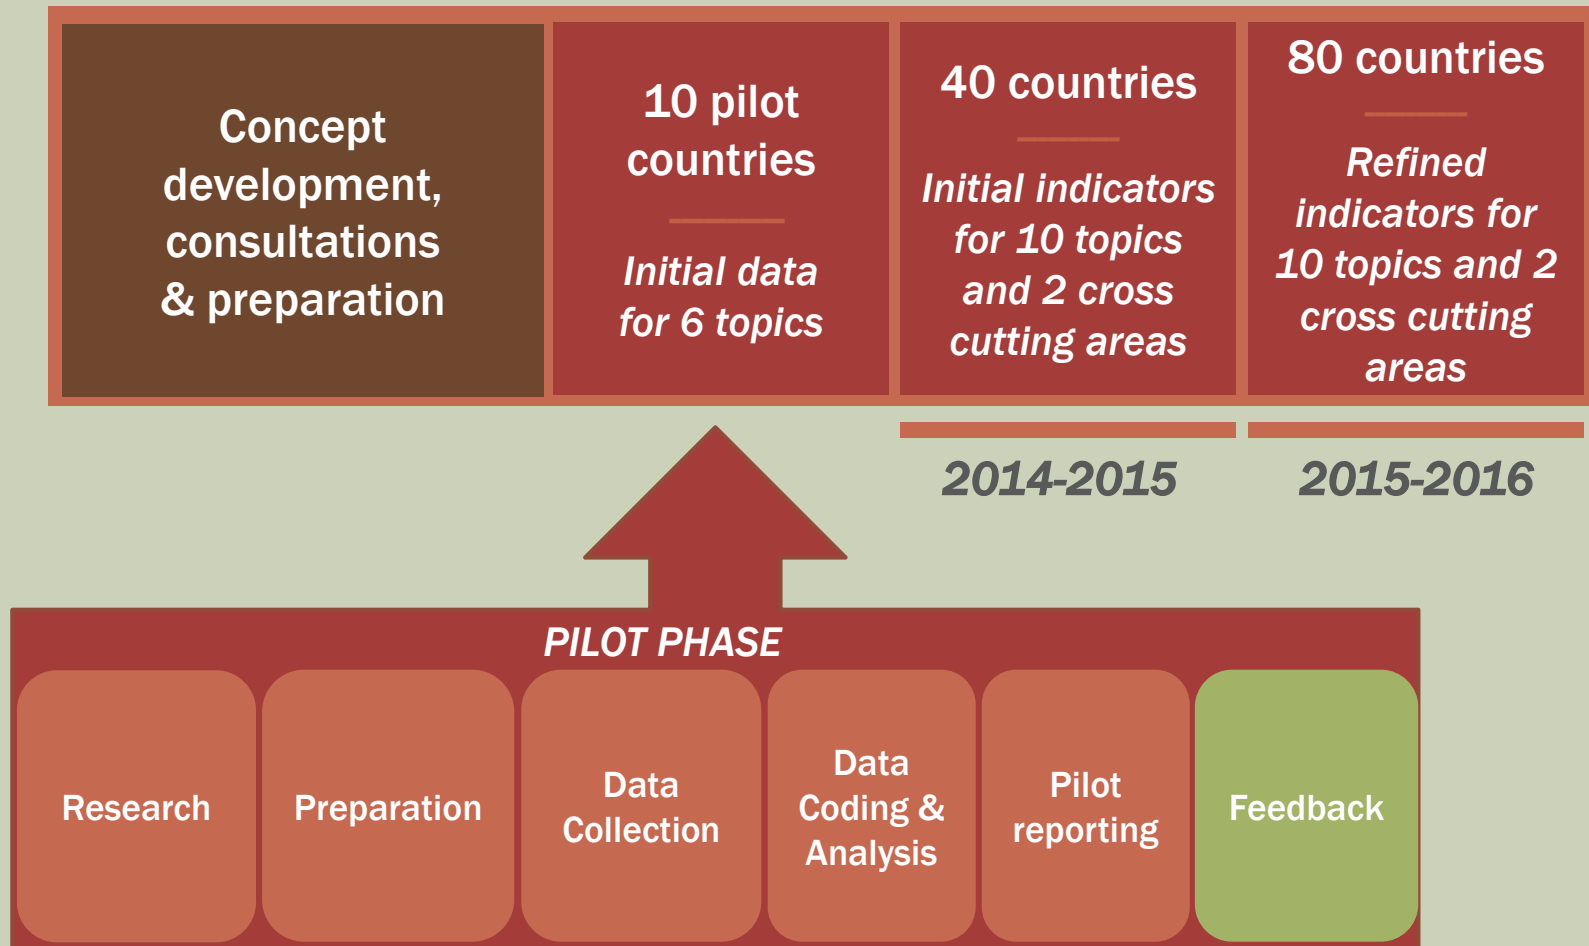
Concept development, consultations & preparation

10 pilot countries

Initial data for 6 topics

40 countries

Initial indicators for 10 topics and 2 cross cutting areas

80 countries

Refined indicators for 10 topics and 2 cross cutting areas

2014-2015

2015-2016

PILOT PHASE

Research

Preparation

Data Collection

Data Coding & Analysis

Pilot reporting

Feedback